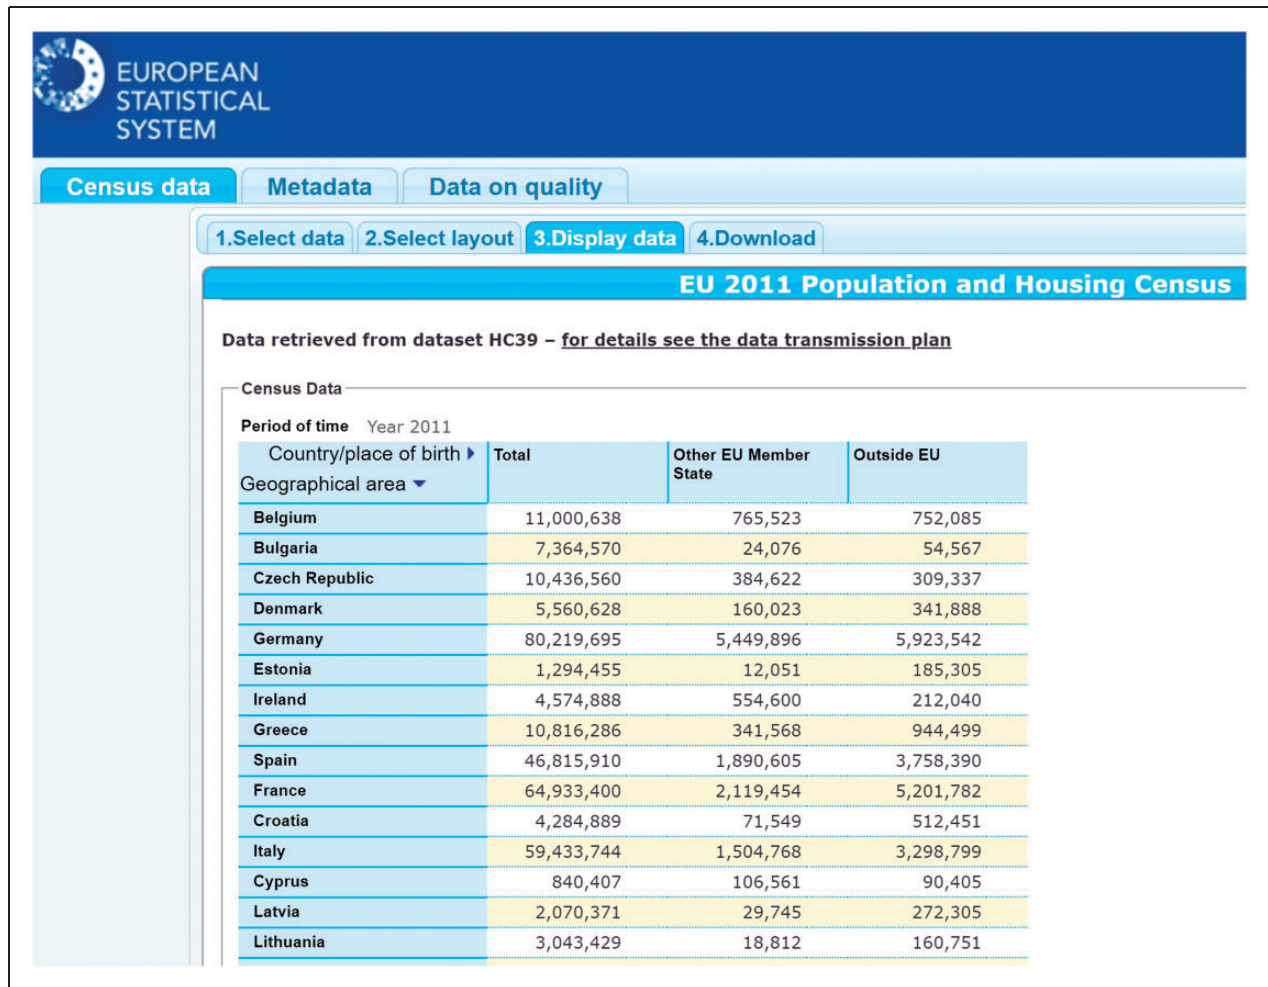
EUROPEAN STATISTICAL SYSTEM

Census data | Metadata | Data on quality

1.Select data | 2.Select layout | 3.Display data | 4.Download

EU 2011 Population and Housing Census

Data retrieved from dataset HC39 – for details see the data transmission plan

Census Data

Period of time Year 2011

| Country/place of birth ▸ Geographical area ▾ | Total | Other EU Member State | Outside EU |
|---|---|---|---|
| Belgium | 11,000,638 | 765,523 | 752,085 |
| Bulgaria | 7,364,570 | 24,076 | 54,567 |
| Czech Republic | 10,436,560 | 384,622 | 309,337 |
| Denmark | 5,560,628 | 160,023 | 341,888 |
| Germany | 80,219,695 | 5,449,896 | 5,923,542 |
| Estonia | 1,294,455 | 12,051 | 185,305 |
| Ireland | 4,574,888 | 554,600 | 212,040 |
| Greece | 10,816,286 | 341,568 | 944,499 |
| Spain | 46,815,910 | 1,890,605 | 3,758,390 |
| France | 64,933,400 | 2,119,454 | 5,201,782 |
| Croatia | 4,284,889 | 71,549 | 512,451 |
| Italy | 59,433,744 | 1,504,768 | 3,298,799 |
| Cyprus | 840,407 | 106,561 | 90,405 |
| Latvia | 2,070,371 | 29,745 | 272,305 |
| Lithuania | 3,043,429 | 18,812 | 160,751 |